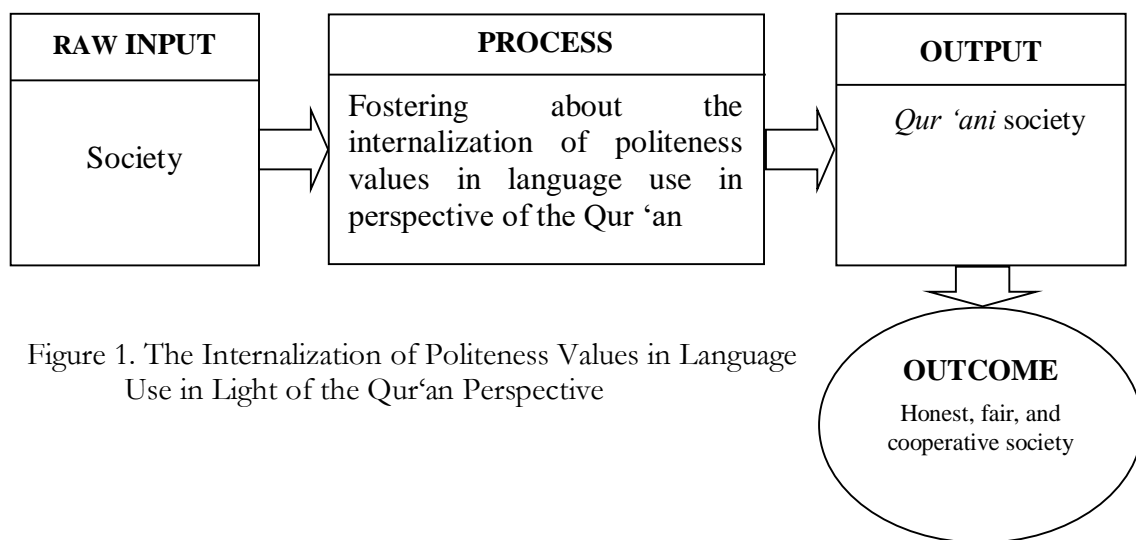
RAW INPUT

Society

PROCESS

Fostering about the internalization of politeness values in language use in perspective of the Qur ‘an

OUTPUT

*Qur ‘ani* society

OUTCOME

Honest, fair, and cooperative society

Figure 1. The Internalization of Politeness Values in Language Use in Light of the Qur‘an Perspective